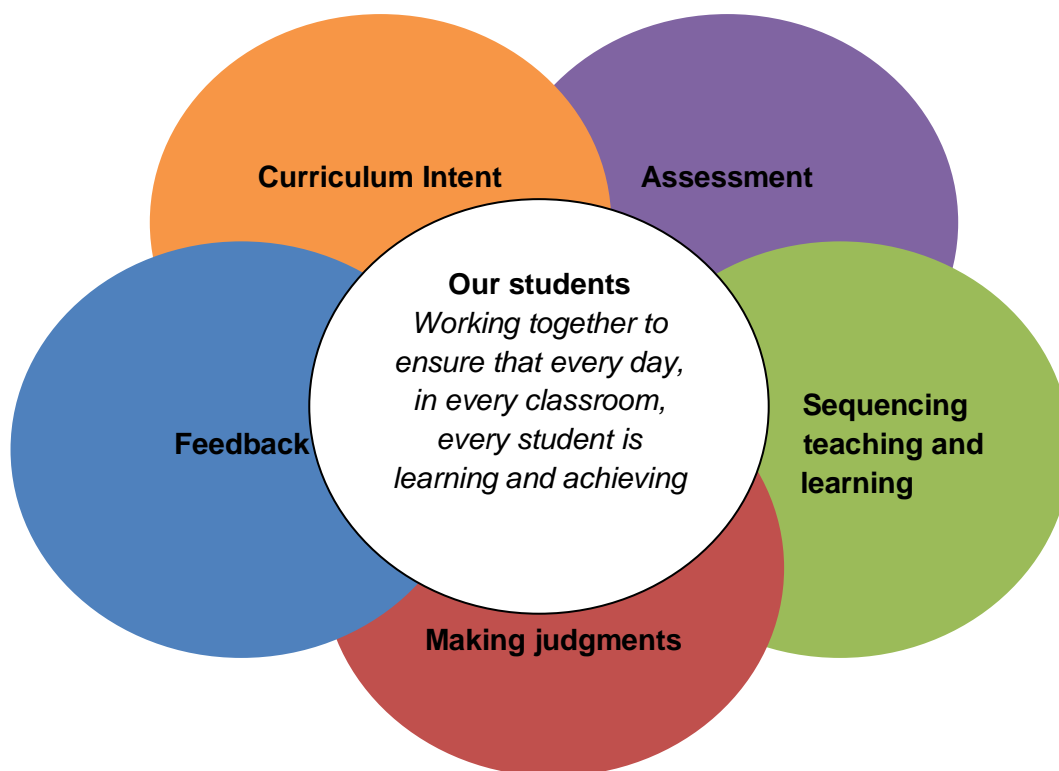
Curriculum Intent

Assessment

Our students
*Working together to ensure that every day, in every classroom, every student is learning and achieving*

Feedback

Sequencing teaching and learning

Making judgments